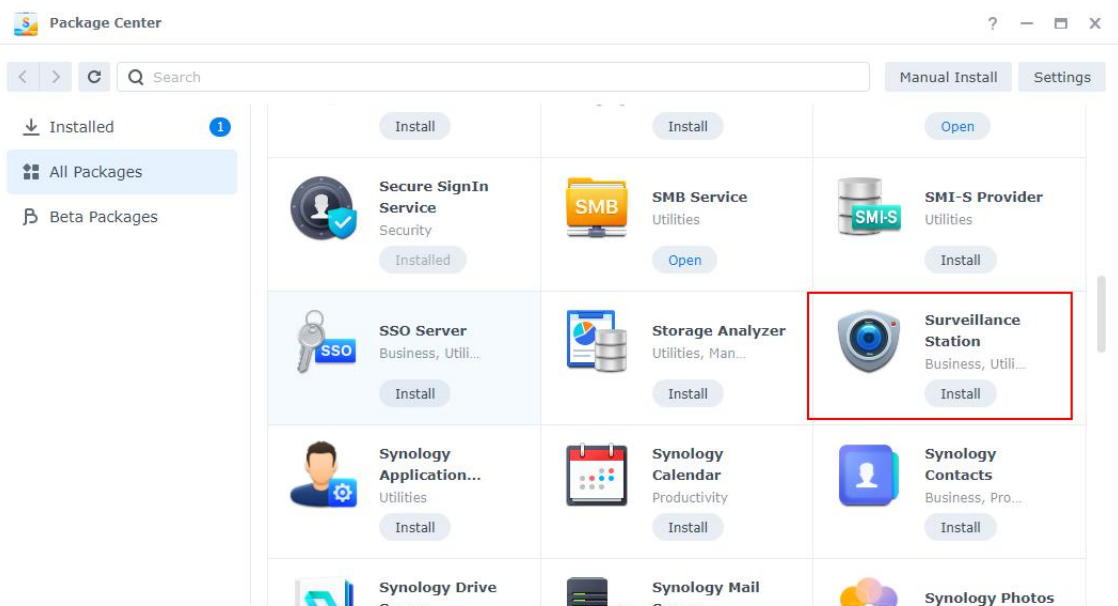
Package Center

? — ☐ X

Search

Manual Install

Settings

Installed 1

All Packages

Beta Packages

Install

Install

Open

Secure SignIn Service
Security
Installed

SMB
SMB Service
Utilities
Open

SMI-S
SMI-S Provider
Utilities
Install

SSO
SSO Server
Business, Utili...
Install

Storage Analyzer
Utilities, Man...
Install

Surveillance Station
Business, Utili...
Install

Synology Application...
Utilities
Install

Synology Calendar
Productivity
Install

Synology Contacts
Business, Pro...
Install

Synology Drive

Synology Mail

Synology Photos